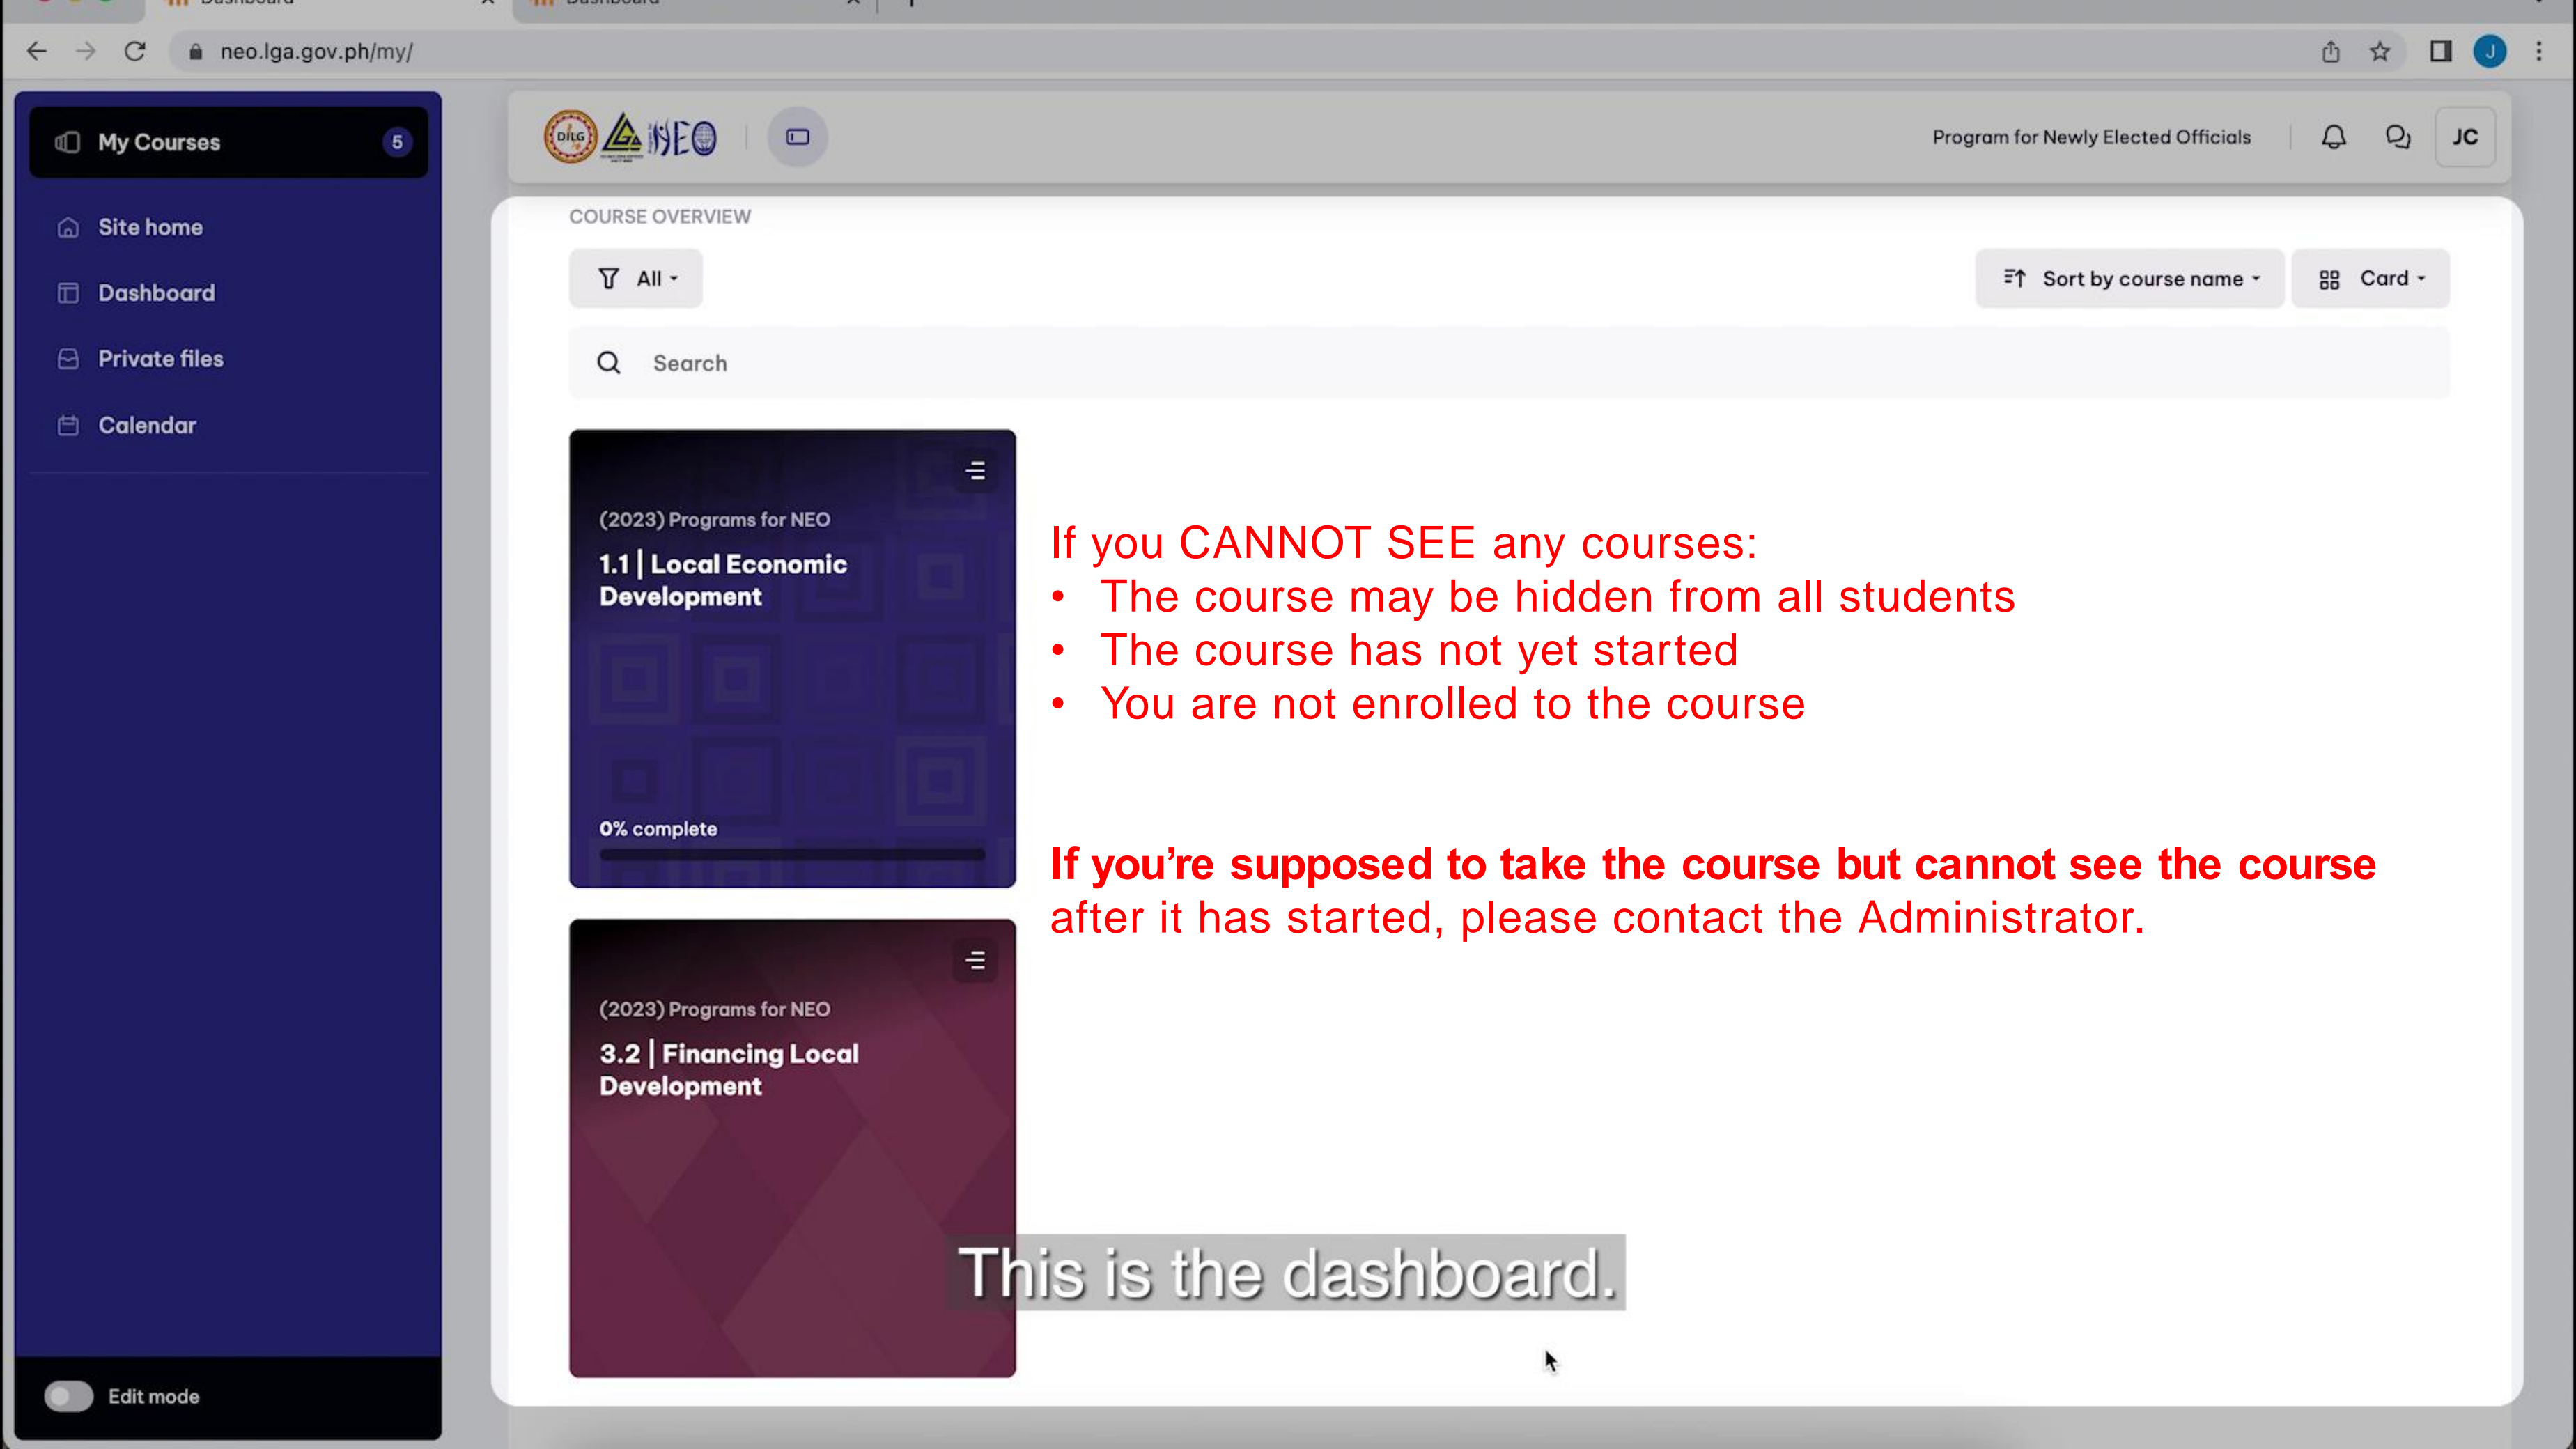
Dashboard
Dashboard

neo.lga.gov.ph/my/

J

My Courses 5

Site home

Dashboard

Private files

Calendar

Edit mode

DILG NEO

Program for Newly Elected Officials

JC

COURSE OVERVIEW

All

Sort by course name

Card

Search

(2023) Programs for NEO
1.1 | Local Economic Development

0% complete

(2023) Programs for NEO
3.2 | Financing Local Development

If you CANNOT SEE any courses:
• The course may be hidden from all students
• The course has not yet started
• You are not enrolled to the course

**If you're supposed to take the course but cannot see the course** after it has started, please contact the Administrator.

This is the dashboard.